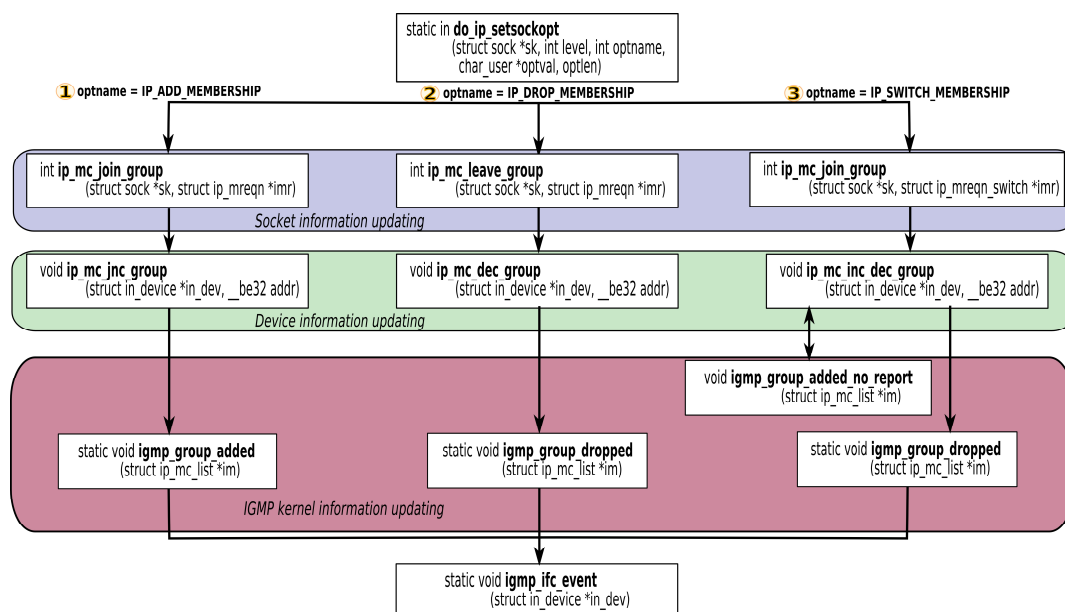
static in **do_ip_setsockopt**
(struct sock *sk, int level, int optname, char_user *optval, optlen)

1 optname = IP_ADD_MEMBERSHIP

2 optname = IP_DROP_MEMBERSHIP

3 optname = IP_SWITCH_MEMBERSHIP

int **ip_mc_join_group**
(struct sock *sk, struct ip_mreqn *imr)

int **ip_mc_leave_group**
(struct sock *sk, struct ip_mreqn *imr)

int **ip_mc_join_group**
(struct sock *sk, struct ip_mreqn_switch *imr)

Socket information updating

void **ip_mc_jnc_group**
(struct in_device *in_dev, __be32 addr)

void **ip_mc_dec_group**
(struct in_device *in_dev, __be32 addr)

void **ip_mc_inc_dec_group**
(struct in_device *in_dev, __be32 addr)

Device information updating

void **igmp_group_added_no_report**
(struct ip_mc_list *im)

static void **igmp_group_added**
(struct ip_mc_list *im)

static void **igmp_group_dropped**
(struct ip_mc_list *im)

static void **igmp_group_dropped**
(struct ip_mc_list *im)

IGMP kernel information updating

static void **igmp_ifc_event**
(struct in_device *in_dev)